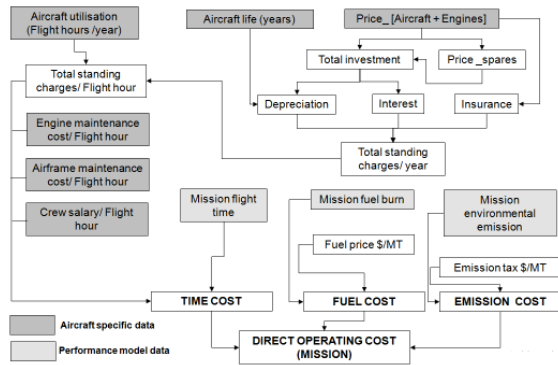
Aircraft utilisation (Flight hours /year)

Aircraft life (years)

Price_ [Aircraft + Engines]

Total investment

Price _spares

Total standing charges/ Flight hour

Depreciation

Interest

Insurance

Engine maintenance cost/ Flight hour

Airframe maintenance cost/ Flight hour

Total standing charges/ year

Crew salary/ Flight hour

Mission flight time

Mission fuel burn

Mission environmental emission

Fuel price $/MT

Emission tax $/MT

TIME COST

FUEL COST

EMISSION COST

Aircraft specific data

Performance model data

DIRECT OPERATING COST (MISSION)